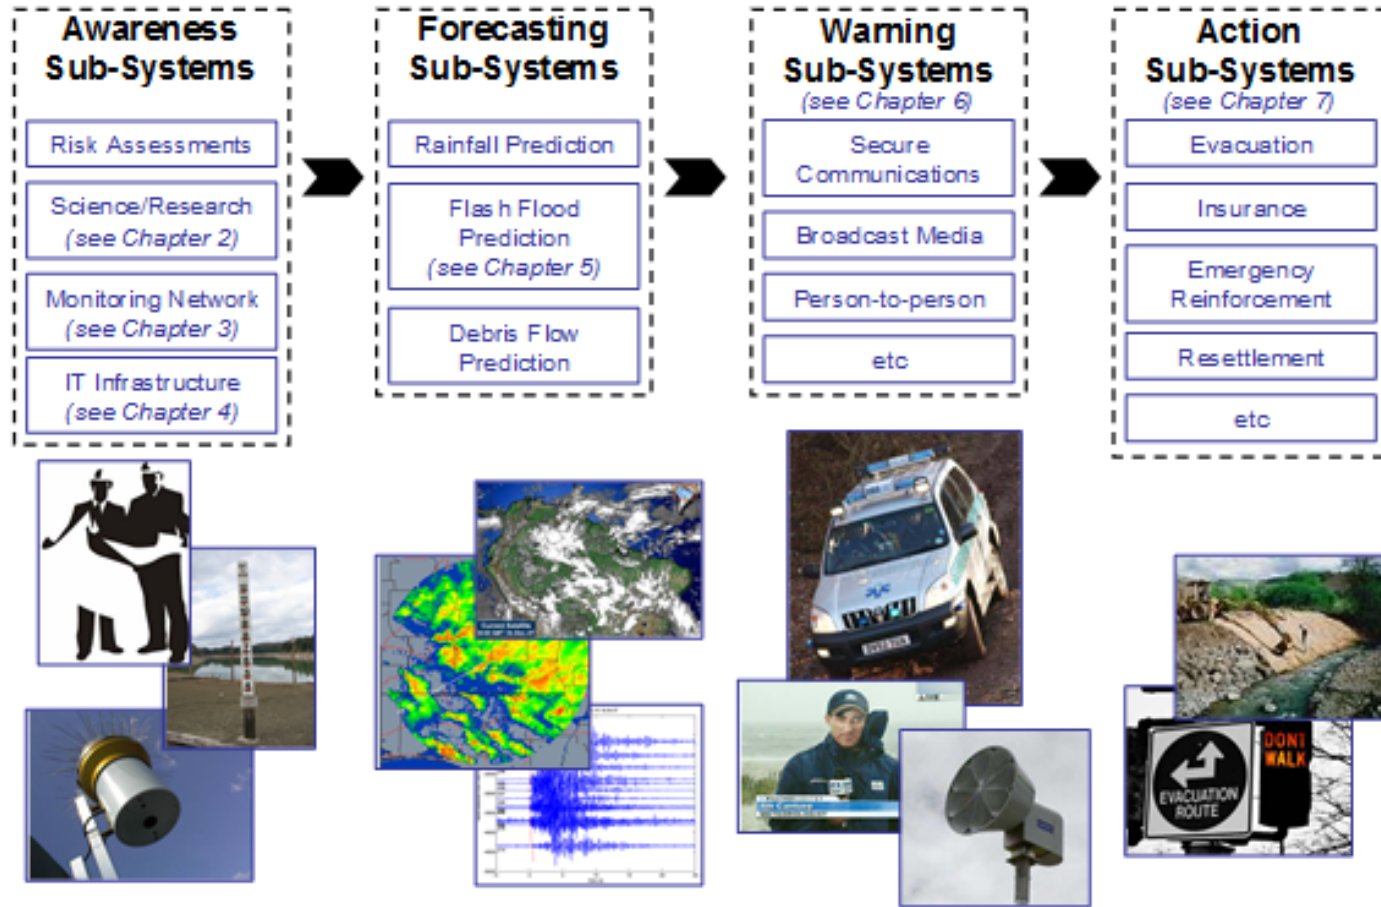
Awareness Sub-Systems

Risk Assessments

Science/Research (see Chapter 2)

Monitoring Network (see Chapter 3)

IT Infrastructure (see Chapter 4)

Forecasting Sub-Systems

Rainfall Prediction

Flash Flood Prediction (see Chapter 5)

Debris Flow Prediction

Warning Sub-Systems (see Chapter 6)

Secure Communications

Broadcast Media

Person-to-person

etc

Action Sub-Systems (see Chapter 7)

Evacuation

Insurance

Emergency Reinforcement

Resettlement

etc

DON'T WALK

EVACUATION ROUTE